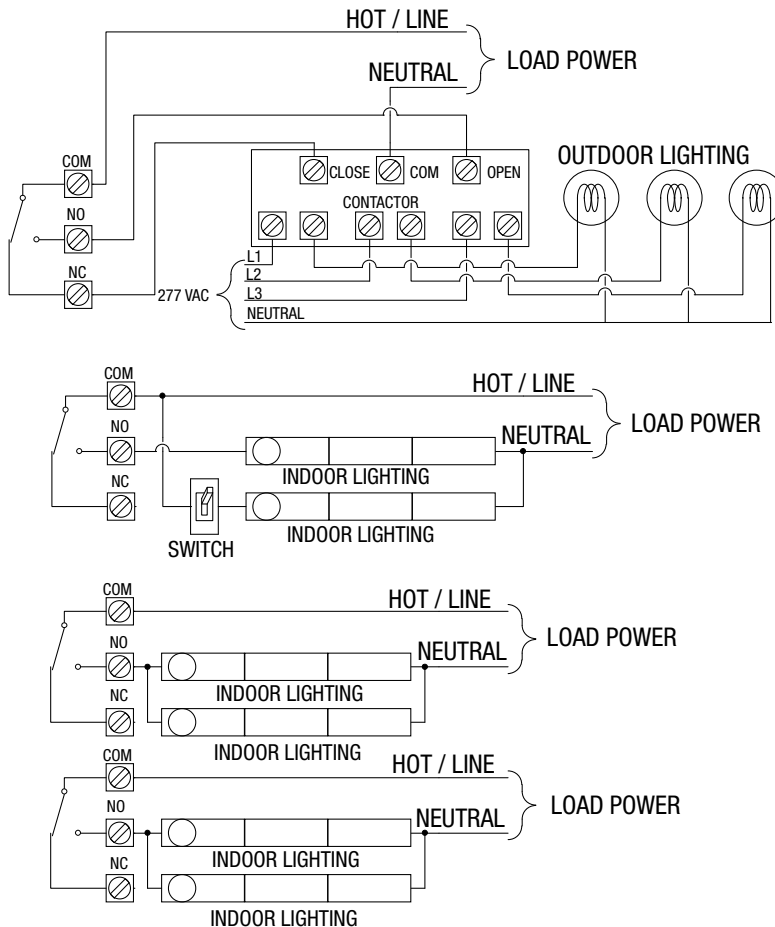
HOT / LINE
NEUTRAL
LOAD POWER
COM
NO
NC
CLOSE
COM
OPEN
CONTACTOR
OUTDOOR LIGHTING
L1
L2
L3
NEUTRAL
277 VAC

COM
NO
NC
HOT / LINE
NEUTRAL
LOAD POWER
INDOOR LIGHTING
INDOOR LIGHTING
SWITCH

COM
NO
NC
HOT / LINE
NEUTRAL
LOAD POWER
INDOOR LIGHTING
INDOOR LIGHTING

COM
NO
NC
HOT / LINE
NEUTRAL
LOAD POWER
INDOOR LIGHTING
INDOOR LIGHTING